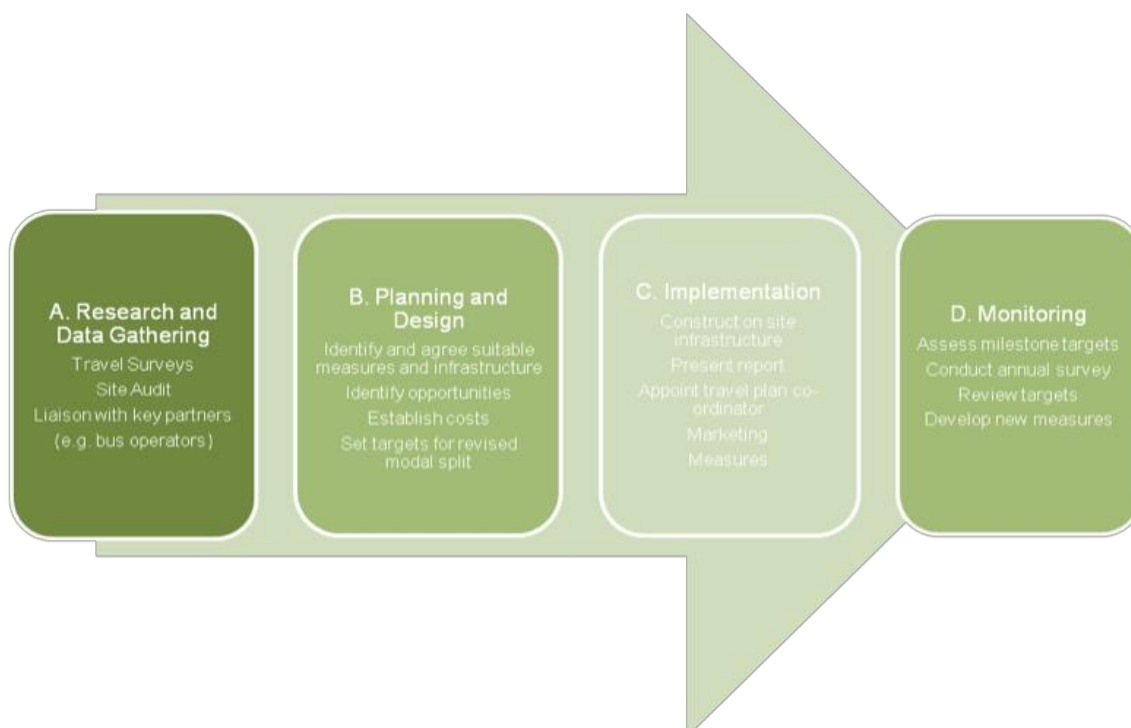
A. Research and Data Gathering
Travel Surveys
Site Audit
Liaison with key partners
(e.g. bus operators)

B. Planning and Design
Identify and agree suitable measures and infrastructure
Identify opportunities
Establish costs
Set targets for revised modal split

C. Implementation
Construct on site infrastructure
Present report
Appoint travel plan co-ordinator
Marketing
Measures

D. Monitoring
Assess milestone targets
Conduct annual survey
Review targets
Develop new measures